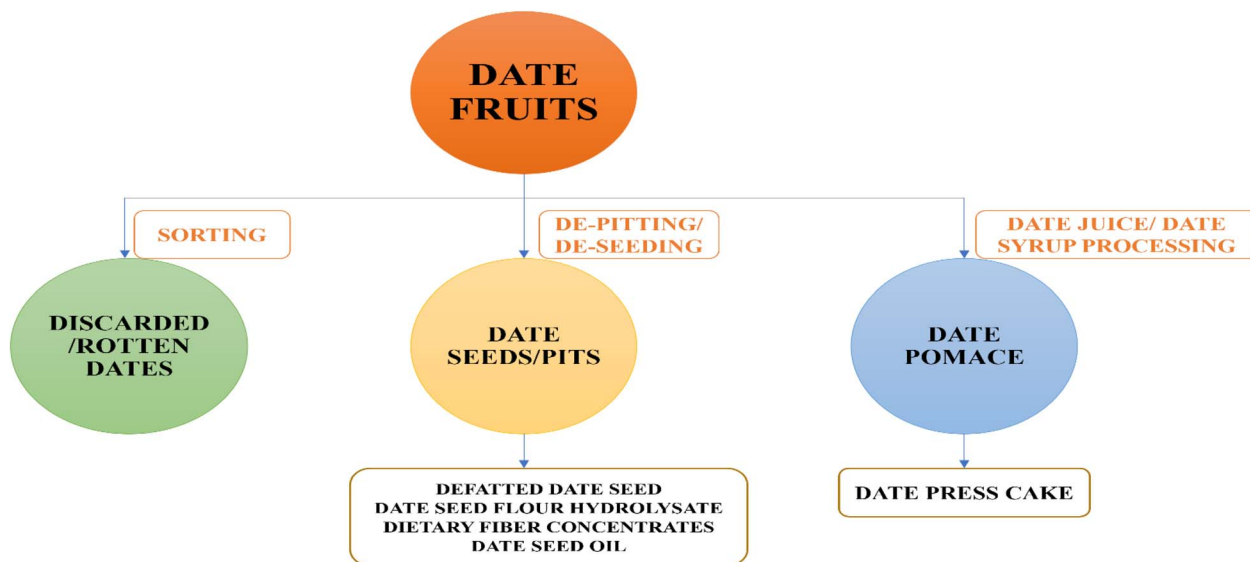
DATE FRUITS

SORTING

DISCARDED /ROTTEN DATES

DE-PITTING/ DE-SEEDING

DATE SEEDS/PITS

DEFATTED DATE SEED
DATE SEED FLOUR HYDROLYSATE
DIETARY FIBER CONCENTRATES
DATE SEED OIL

DATE JUICE/ DATE SYRUP PROCESSING

DATE POMACE

DATE PRESS CAKE